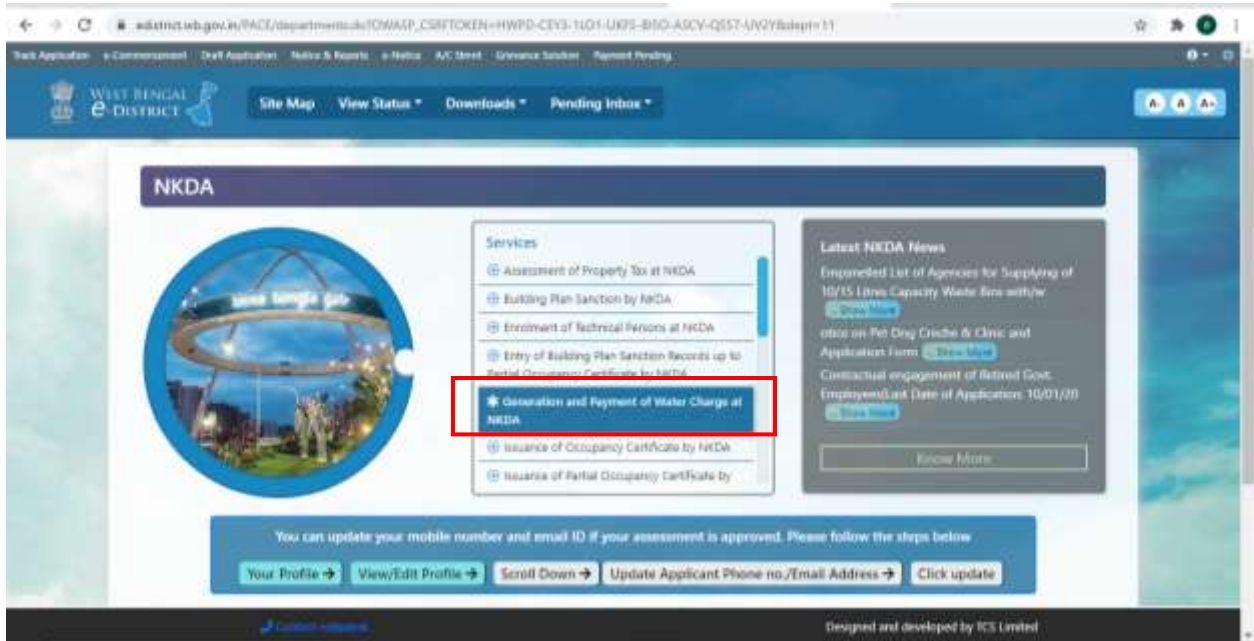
edistrict.wb.gov.in/PACE/departments.do?OWASP_CSRFTOKEN=HWPD-CEY3-1LO1-UKFS-B5IO-ASCV-QSS7-UV2Y&dept=11

Track Application e-Commencement Draft Application Notice & Reports e-Notice A/C Stmt Grievance Solution Payment Pending

WEST BENGAL e-DISTRICT

Site Map View Status ▾ Downloads ▾ Pending Inbox ▾

A- A A+

NKDA

Services

⊕ Assessment of Property Tax at NKDA

⊕ Building Plan Sanction by NKDA

⊕ Enrolment of Technical Persons at NKDA

⊕ Entry of Building Plan Sanction Records up to Partial Occupancy Certificate by NKDA

✱ Generation and Payment of Water Charge at NKDA

⊕ Issuance of Occupancy Certificate by NKDA

⊕ Issuance of Partial Occupancy Certificate by

Latest NKDA News

Empanelled List of Agencies for Supplying of 10/15 Litres Capacity Waste Bins with/w Show More

otice on Pet Dog Creche & Clinic and Application Form Show More

Contractual engagement of Retired Govt. Employees(Last Date of Application: 10/01/20 Show More

Know More

You can update your mobile number and email ID if your assessment is approved. Please follow the steps below

Your Profile → View/Edit Profile → Scroll Down → Update Applicant Phone no./Email Address → Click update

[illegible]

Designed and developed by TCS Limited